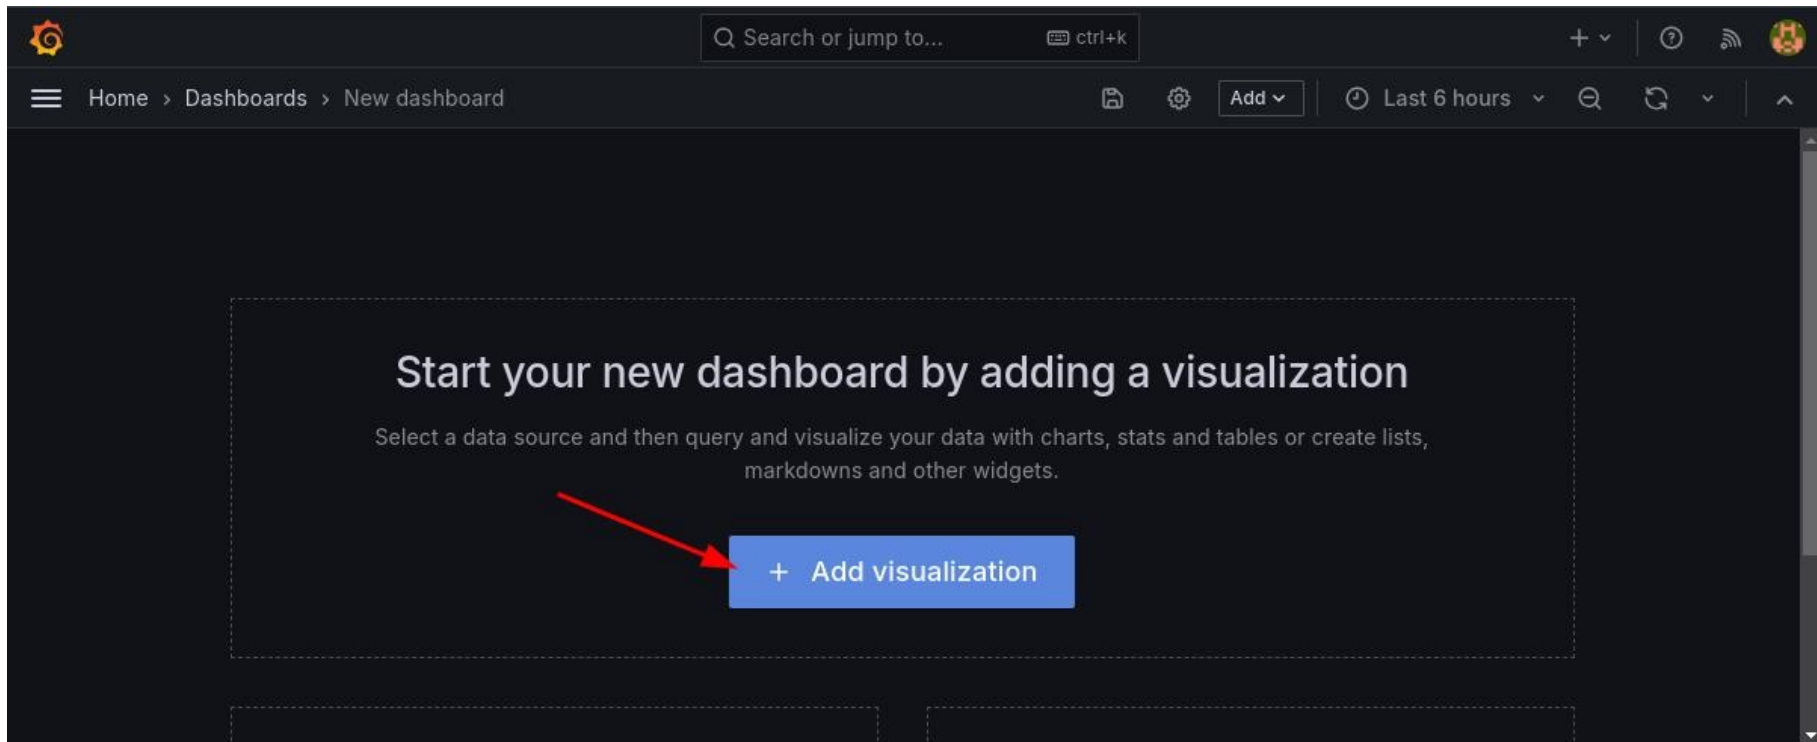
Search or jump to... ctrl+k

Home › Dashboards › New dashboard

Add

Last 6 hours

Start your new dashboard by adding a visualization

Select a data source and then query and visualize your data with charts, stats and tables or create lists, markdowns and other widgets.

+ Add visualization